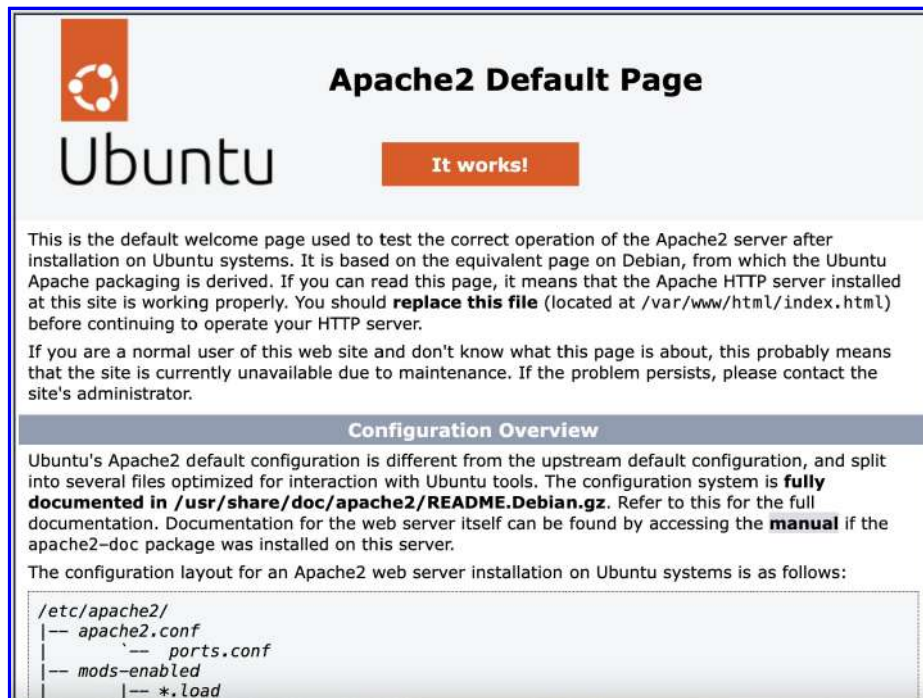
Ubuntu

Apache2 Default Page

It works!

This is the default welcome page used to test the correct operation of the Apache2 server after installation on Ubuntu systems. It is based on the equivalent page on Debian, from which the Ubuntu Apache packaging is derived. If you can read this page, it means that the Apache HTTP server installed at this site is working properly. You should **replace this file** (located at /var/www/html/index.html) before continuing to operate your HTTP server.

If you are a normal user of this web site and don't know what this page is about, this probably means that the site is currently unavailable due to maintenance. If the problem persists, please contact the site's administrator.

Configuration Overview

Ubuntu's Apache2 default configuration is different from the upstream default configuration, and split into several files optimized for interaction with Ubuntu tools. The configuration system is **fully documented in /usr/share/doc/apache2/README.Debian.gz**. Refer to this for the full documentation. Documentation for the web server itself can be found by accessing the **manual** if the apache2-doc package was installed on this server.

The configuration layout for an Apache2 web server installation on Ubuntu systems is as follows:

/etc/apache2/
|-- apache2.conf
|       `--  ports.conf
|-- mods-enabled
|       |-- *.load